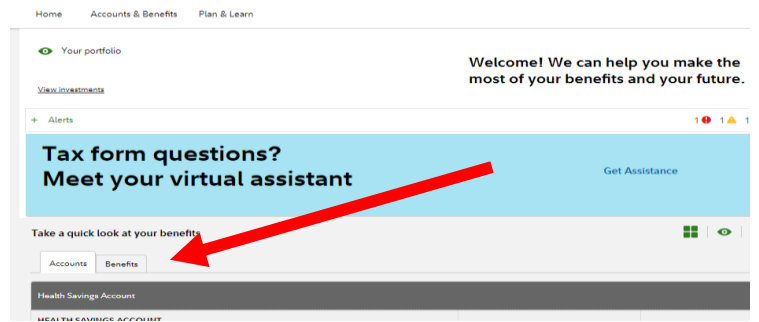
Home Accounts & Benefits Plan & Learn

Your portfolio

View investments

Welcome! We can help you make the most of your benefits and your future.

+ Alerts

1 1 1

Tax form questions?
Meet your virtual assistant

Get Assistance

Take a quick look at your benefits

Accounts Benefits

Health Savings Account

HEALTH SAVINGS ACCOUNT